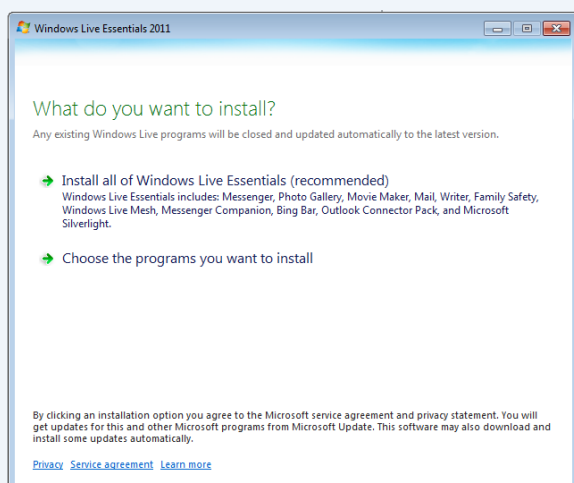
Windows Live Essentials 2011

What do you want to install?

Any existing Windows Live programs will be closed and updated automatically to the latest version.

Install all of Windows Live Essentials (recommended)

Windows Live Essentials includes: Messenger, Photo Gallery, Movie Maker, Mail, Writer, Family Safety, Windows Live Mesh, Messenger Companion, Bing Bar, Outlook Connector Pack, and Microsoft Silverlight.

Choose the programs you want to install

By clicking an installation option you agree to the Microsoft service agreement and privacy statement. You will get updates for this and other Microsoft programs from Microsoft Update. This software may also download and install some updates automatically.

Privacy Service agreement Learn more